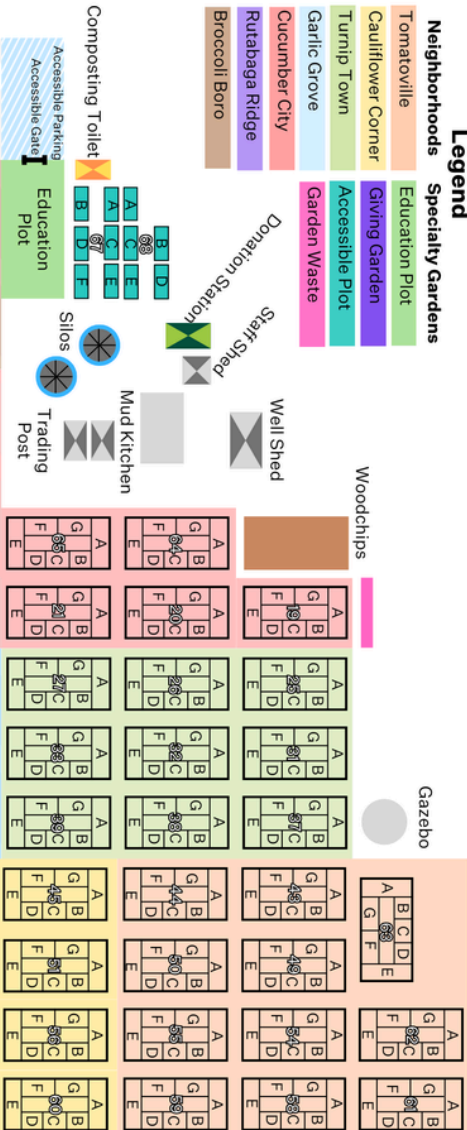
Legend

Neighborhoods
Tomatoville
Cauliflower Corner
Turnip Town
Garlic Grove
Cucumber City
Rutabaga Ridge
Broccoli Boro

Specialty Gardens
Education Plot
Giving Garden
Accessible Plot
Garden Waste

Composting Toilet
Accessible Parking
Accessible Gate
Education Plot
Donation Station
Staff Shed
Silos
Mud Kitchen
Trading Post
Well Shed
Woodchips
Gazebo

67 A B C D E F
68 A B C D E

64 A B C D E F G
65 A B C D E F G
19 A B C D E F G
20 A B C D E F G
21 A B C D E F G
25 A B C D E F G
26 A B C D E F G
27 A B C D E F G
31 A B C D E F G
32 A B C D E F G
33 A B C D E F G
37 A B C D E F G
38 A B C D E F G
39 A B C D E F G
63 A B C D E F G
43 A B C D E F G
44 A B C D E F G
45 A B C D E F G
49 A B C D E F G
50 A B C D E F G
51 A B C D E F G
62 A B C D E F G
54 A B C D E F G
55 A B C D E F G
56 A B C D E F G
61 A B C D E F G
58 A B C D E F G
59 A B C D E F G
60 A B C D E F G